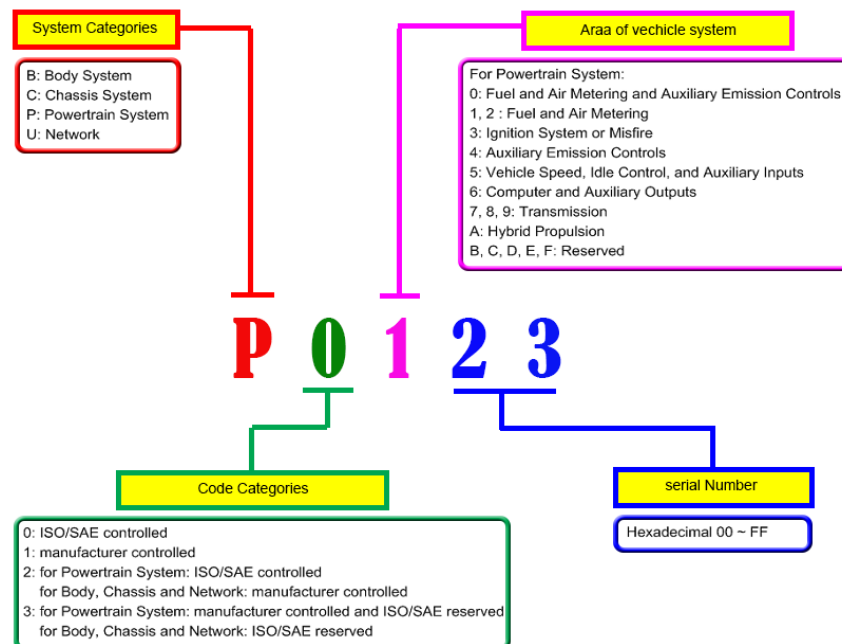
System Categories

B: Body System
C: Chassis System
P: Powertrain System
U: Network

Araa of vechicle system

For Powertrain System:
0: Fuel and Air Metering and Auxiliary Emission Controls
1, 2 : Fuel and Air Metering
3: Ignition System or Misfire
4: Auxiliary Emission Controls
5: Vehicle Speed, Idle Control, and Auxiliary Inputs
6: Computer and Auxiliary Outputs
7, 8, 9: Transmission
A: Hybrid Propulsion
B, C, D, E, F: Reserved

P 0 1 2 3

Code Categories

0: ISO/SAE controlled
1: manufacturer controlled
2: for Powertrain System: ISO/SAE controlled
for Body, Chassis and Network: manufacturer controlled
3: for Powertrain System: manufacturer controlled and ISO/SAE reserved
for Body, Chassis and Network: ISO/SAE reserved

serial Number

Hexadecimal 00 ~ FF